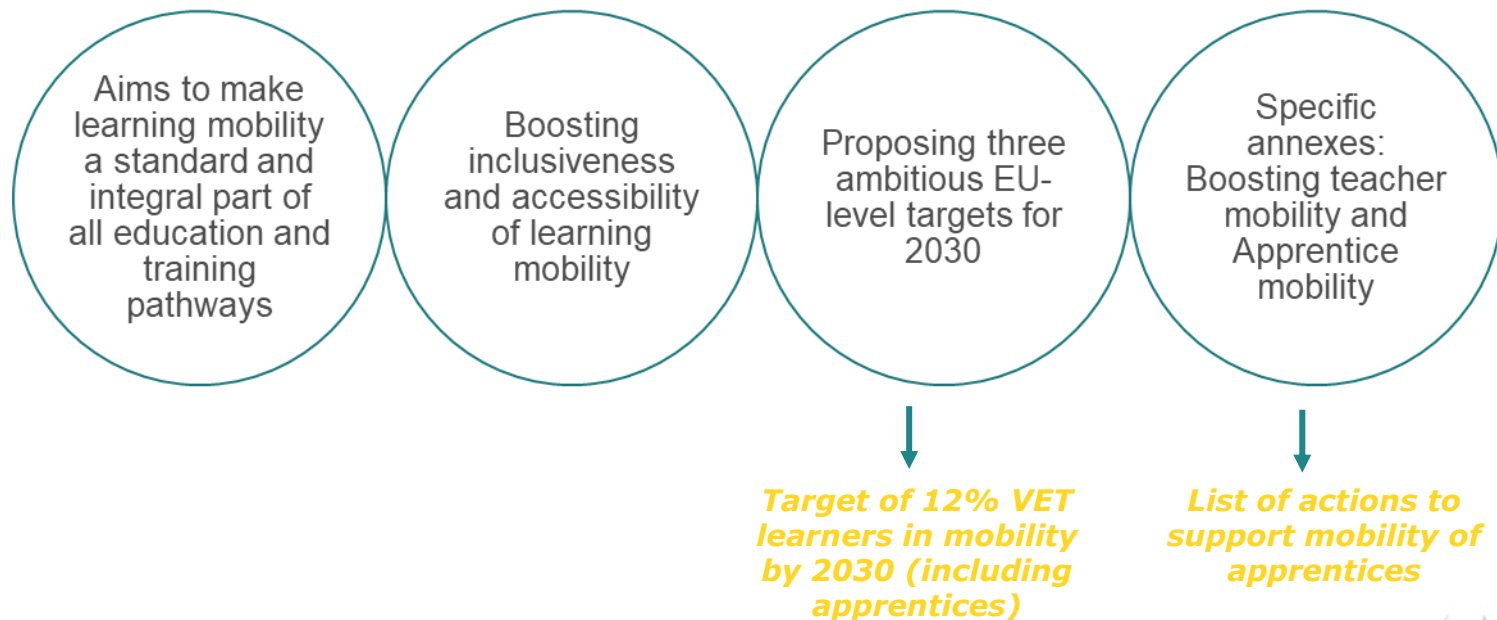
Aims to make learning mobility a standard and integral part of all education and training pathways

Boosting inclusiveness and accessibility of learning mobility

Proposing three ambitious EU-level targets for 2030

Specific annexes: Boosting teacher mobility and Apprentice mobility

Target of 12% VET learners in mobility by 2030 (including apprentices)

List of actions to support mobility of apprentices